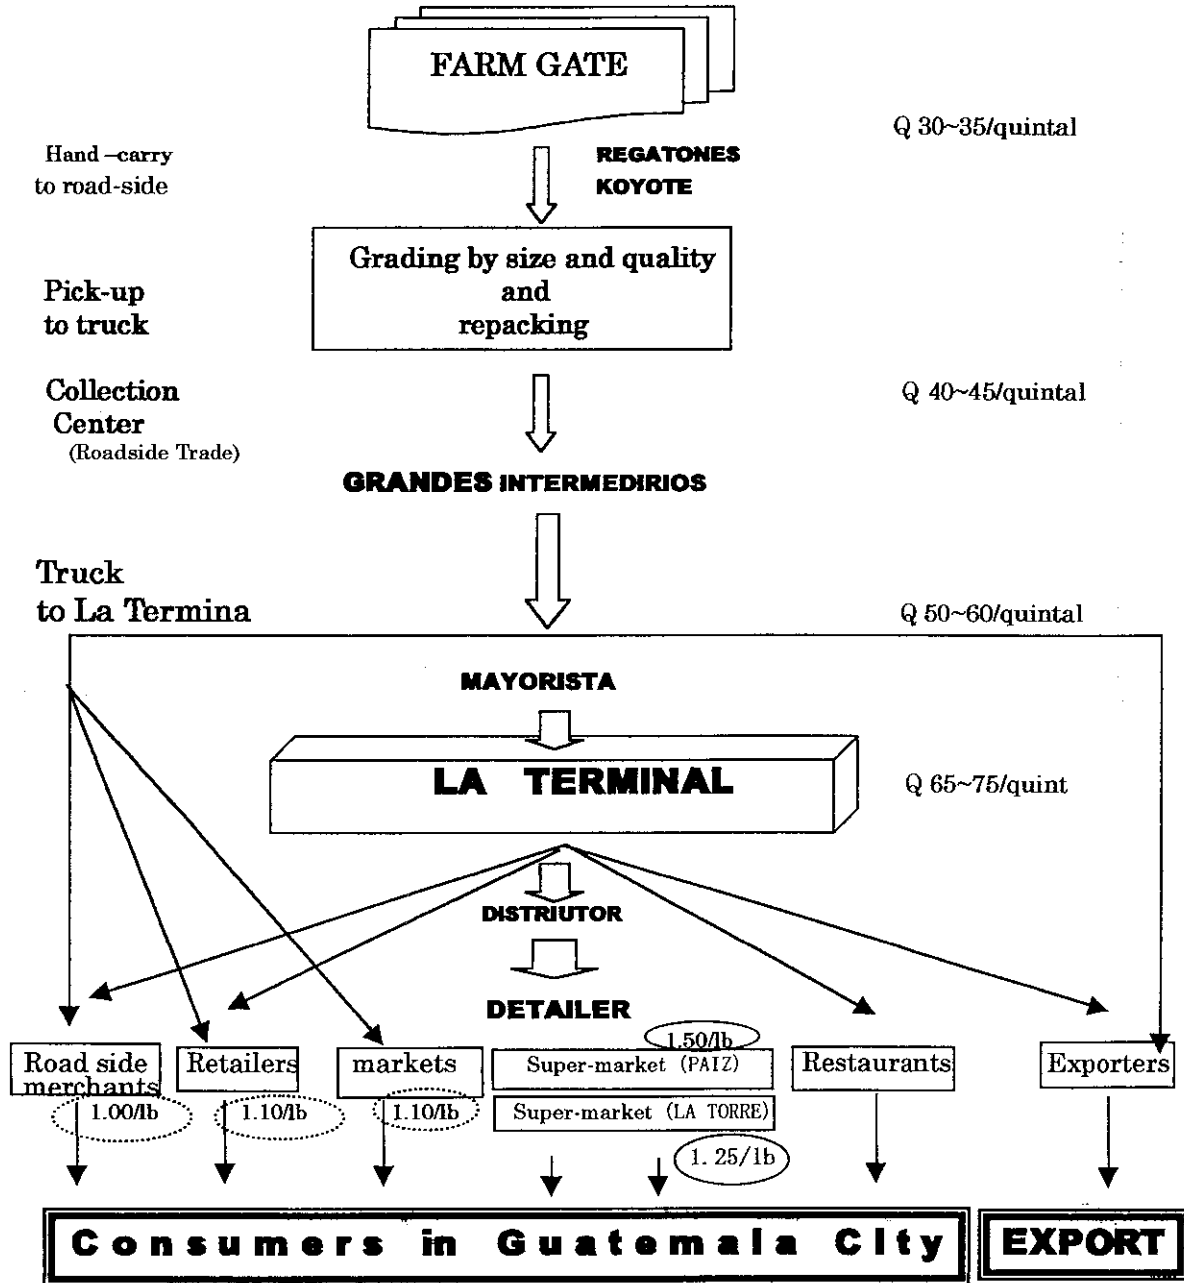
FARM GATE

Q 30~35/quintal

Hand –carry to road-side

REGATONES
KOYOTE

Grading by size and quality and repacking

Pick-up to truck

Collection Center
(Roadside Trade)

Q 40~45/quintal

GRANDES INTERMEDIRIOS

Truck to La Termina

Q 50~60/quintal

MAYORISTA

LA TERMINAL

Q 65~75/quint

DISTRIUTOR

DETAILER

1.50/lb

Road side merchants

Retailers

markets

Super-market (PAIZ)

Super-market (LA TORRE)

Restaurants

Exporters

1.00/lb

1.10/lb

1.10/lb

1. 25/1b

Consumers in Guatemala City

EXPORT